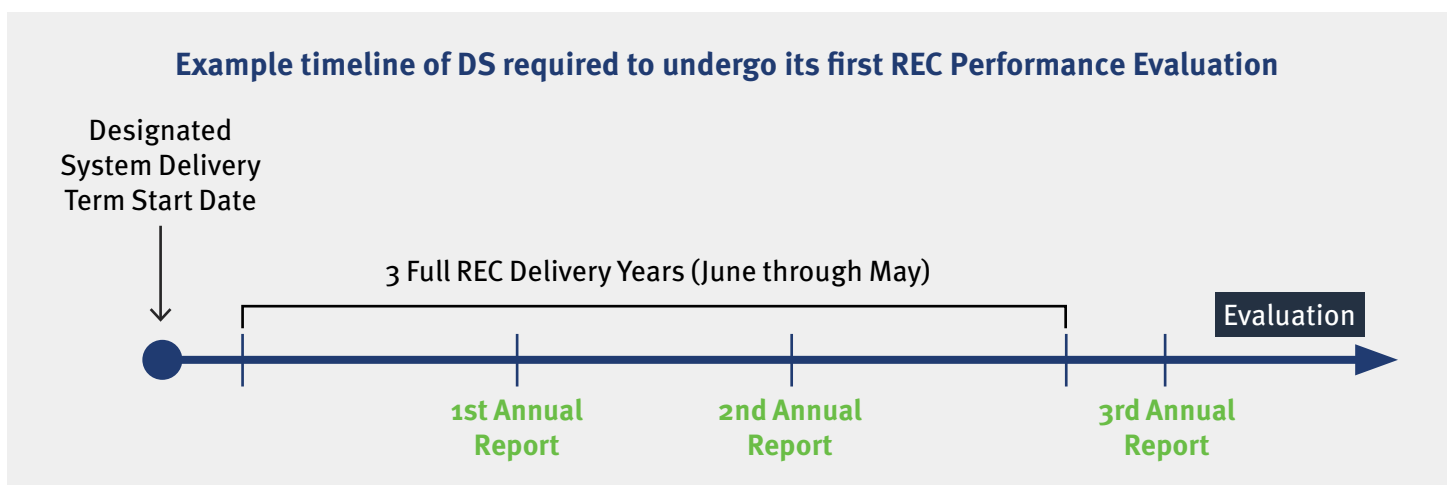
Example timeline of DS required to undergo its first REC Performance Evaluation

Designated System Delivery Term Start Date

3 Full REC Delivery Years (June through May)

Evaluation

1st Annual Report

2nd Annual Report

3rd Annual Report